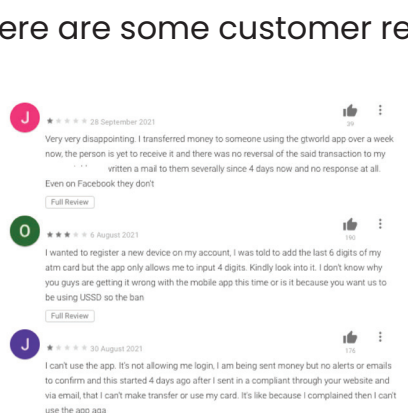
ere are some customer re

J

28 September 2021

39

Very very disappointing. I transferred money to someone using the gtworld app over a week now, the person is yet to receive it and there was no reversal of the said transaction to my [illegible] written a mail to them severally since 4 days now and no response at all. Even on Facebook they don't

Full Review

O

6 August 2021

190

I wanted to register a new device on my account, I was told to add the last 6 digits of my atm card but the app only allows me to input 4 digits. Kindly look into it. I don't know why you guys are getting it wrong with the mobile app this time or is it because you want us to be using USSD so the ban

Full Review

J

30 August 2021

176

I can't use the app. It's not allowing me login, I am being sent money but no alerts or emails to confirm and this started 4 days ago after I sent in a compliant through your website and via email, that I can't make transfer or use my card. It's like because I complained then I can't use the app aga